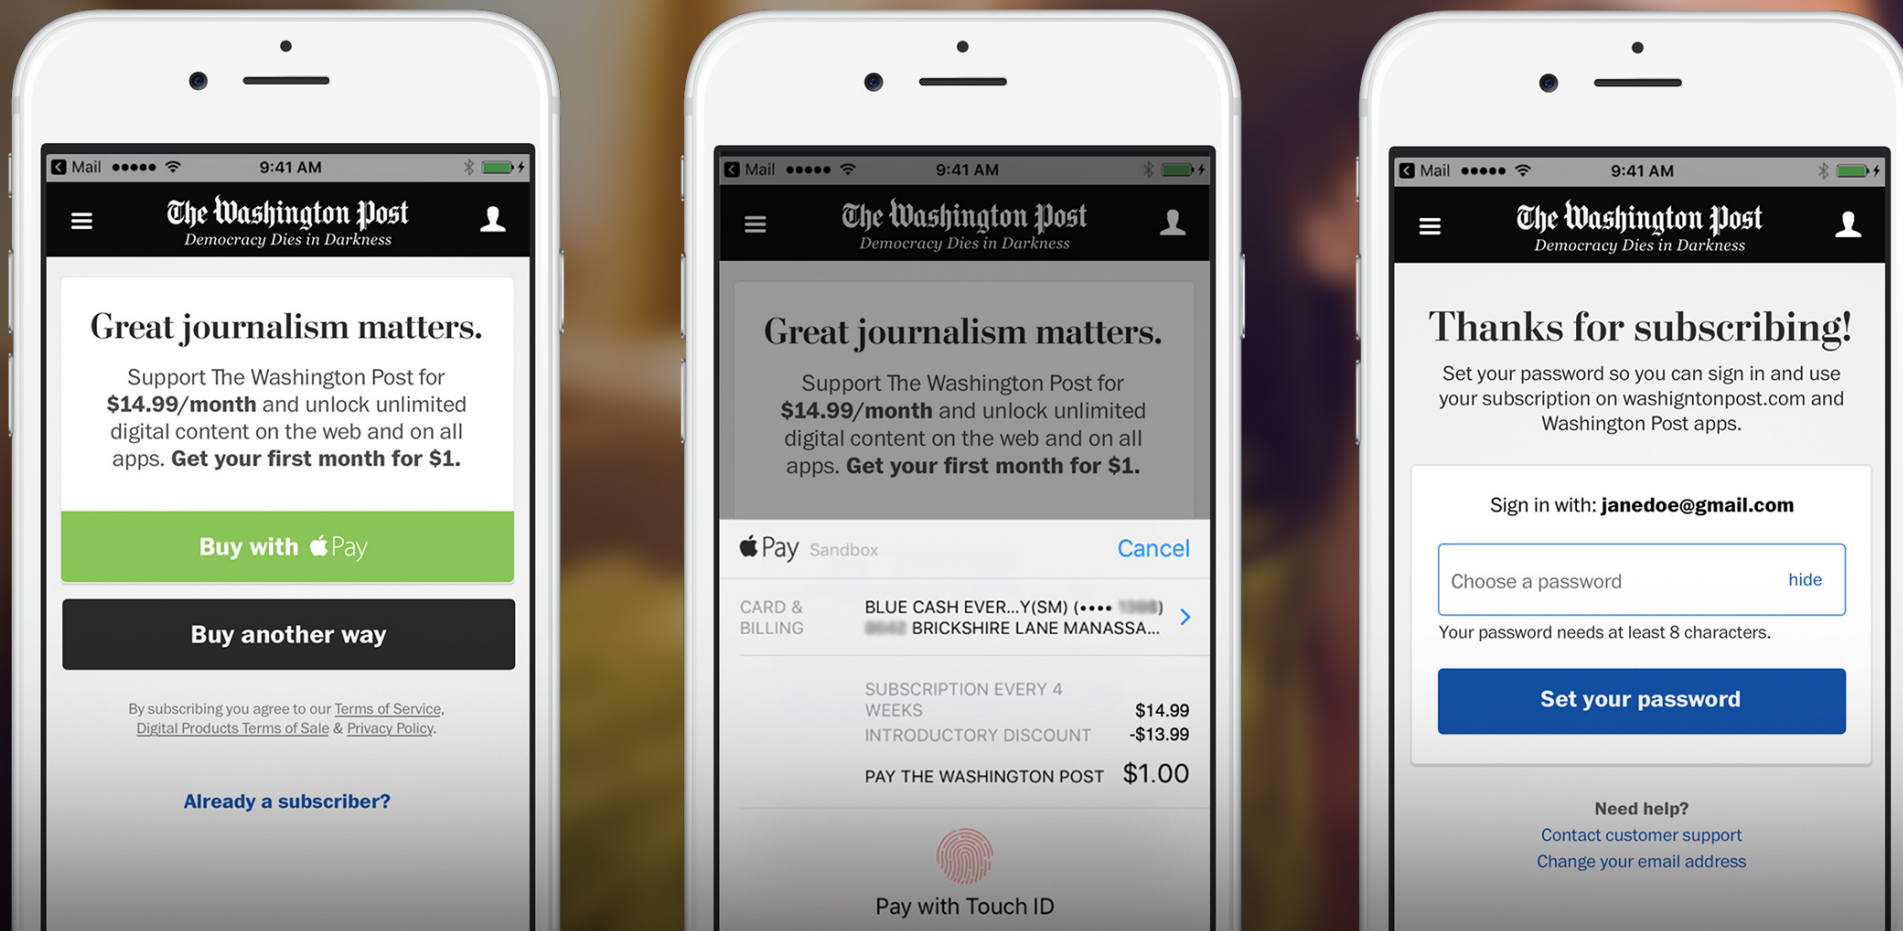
Mail ●●●●● 9:41 AM

The Washington Post
Democracy Dies in Darkness

Great journalism matters.

Support The Washington Post for **$14.99/month** and unlock unlimited digital content on the web and on all apps. **Get your first month for $1.**

Buy with  Pay

Buy another way

By subscribing you agree to our Terms of Service, Digital Products Terms of Sale & Privacy Policy.

Already a subscriber?

Mail ●●●●● 9:41 AM

The Washington Post
Democracy Dies in Darkness

Great journalism matters.

Support The Washington Post for **$14.99/month** and unlock unlimited digital content on the web and on all apps. **Get your first month for $1.**

 Pay Sandbox Cancel

CARD & BILLING BLUE CASH EVER...Y(SM) (•••• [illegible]) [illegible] BRICKSHIRE LANE MANASSA...

SUBSCRIPTION EVERY 4 WEEKS $14.99
INTRODUCTORY DISCOUNT -$13.99
PAY THE WASHINGTON POST $1.00

Pay with Touch ID

Mail ●●●●● 9:41 AM

The Washington Post
Democracy Dies in Darkness

Thanks for subscribing!

Set your password so you can sign in and use your subscription on washigntonpost.com and Washington Post apps.

Sign in with: **janedoe@gmail.com**

Choose a password hide

Your password needs at least 8 characters.

Set your password

Need help?
Contact customer support
Change your email address